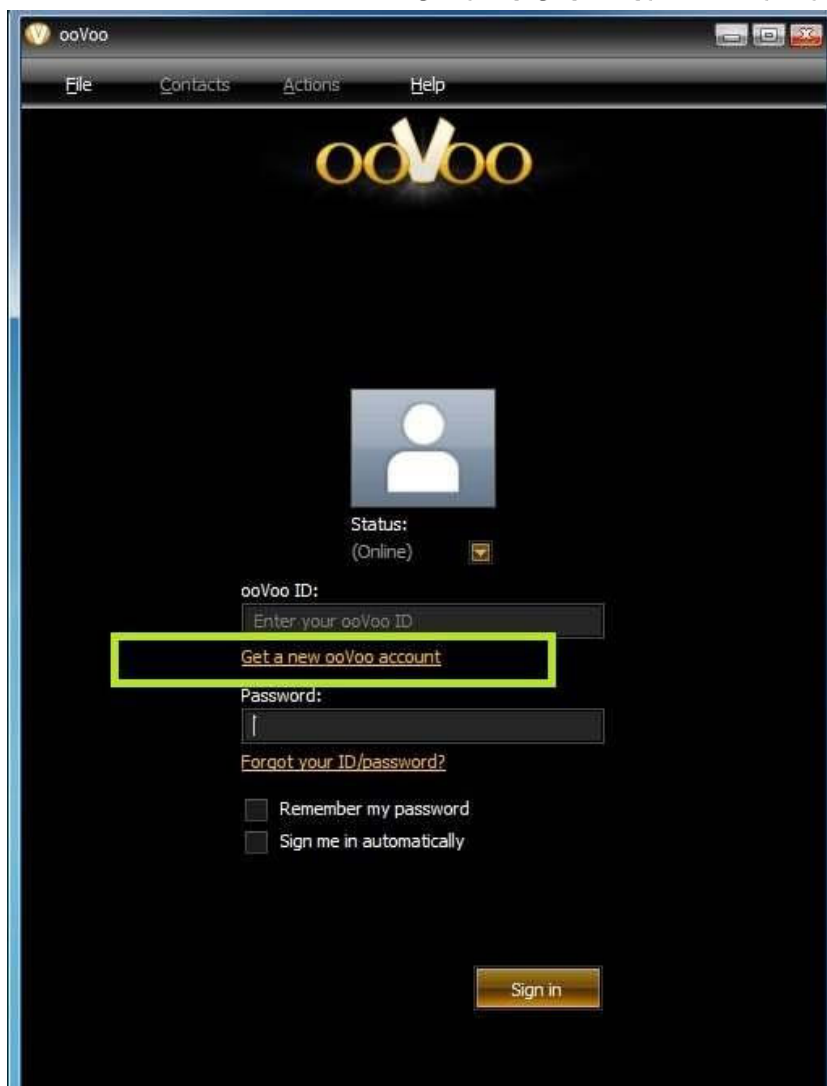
ooVoo

File Contacts Actions Help

ooVoo

Status:
(Online)

ooVoo ID:
Enter your ooVoo ID
Get a new ooVoo account
Password:
Forgot your ID/password?

Remember my password
Sign me in automatically

Sign in